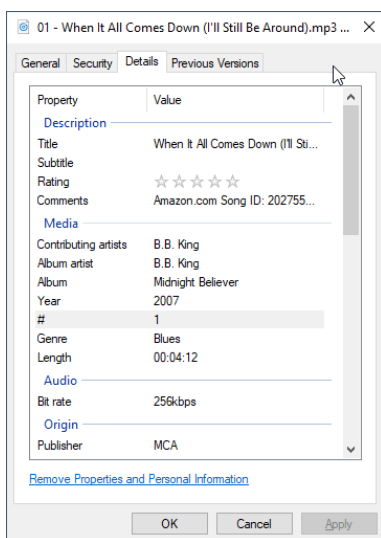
01 - When It All Comes Down (I'll Still Be Around).mp3 ... ✕

General | Security | Details | Previous Versions

| Property | Value |
|---|---|
| Description | |
| Title | When It All Comes Down (I'll Sti... |
| Subtitle | |
| Rating | ☆☆☆☆☆ |
| Comments | Amazon.com Song ID: 202755... |
| Media | |
| Contributing artists | B.B. King |
| Album artist | B.B. King |
| Album | Midnight Believer |
| Year | 2007 |
| # | 1 |
| Genre | Blues |
| Length | 00:04:12 |
| Audio | |
| Bit rate | 256kbps |
| Origin | |
| Publisher | MCA |

Remove Properties and Personal Information

OK | Cancel | Apply